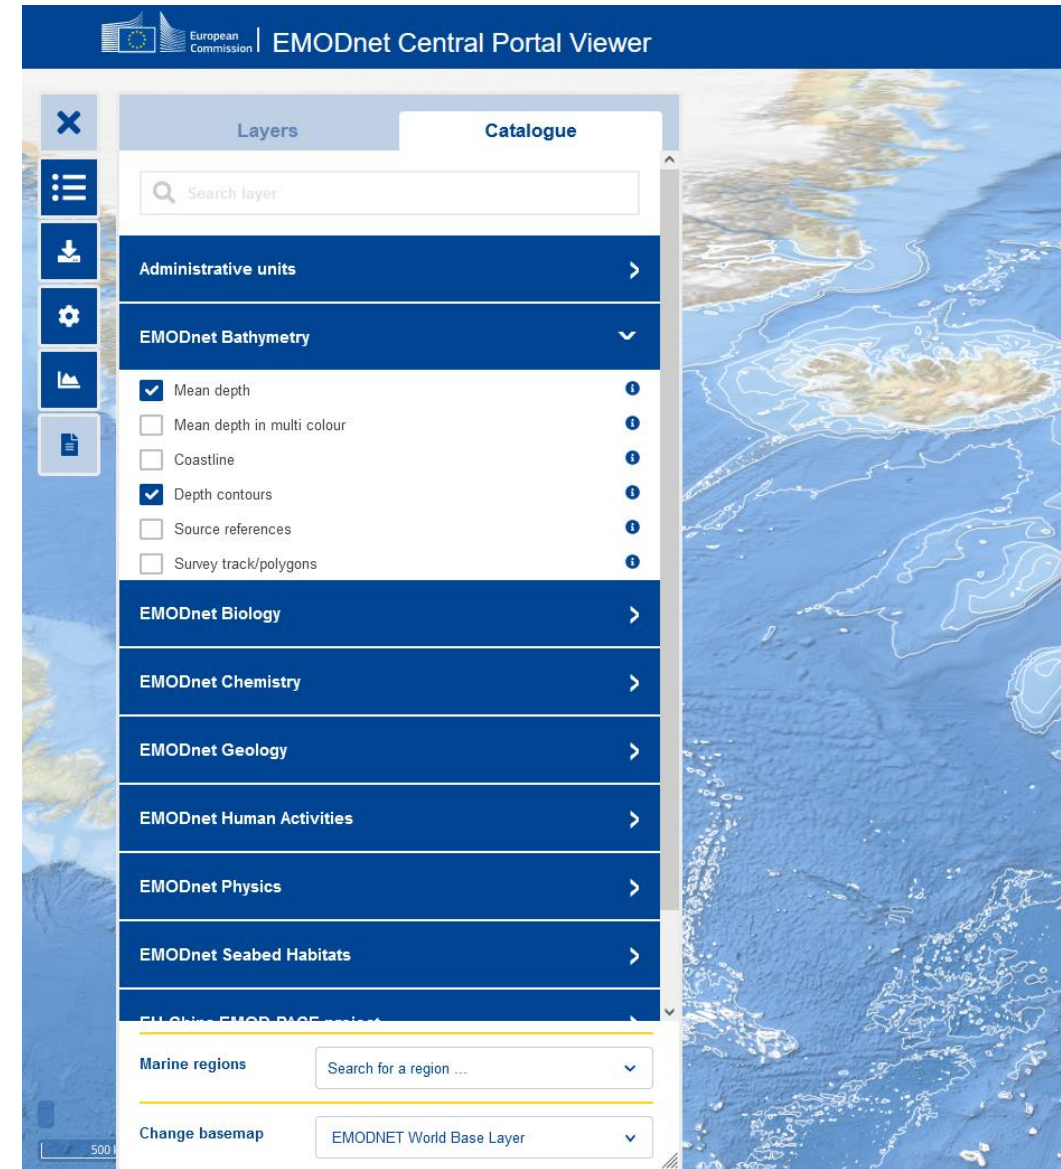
European Commission | EMODnet Central Portal Viewer

Layers

Catalogue

Search layer

Administrative units

EMODnet Bathymetry

Mean depth

Mean depth in multi colour

Coastline

Depth contours

Source references

Survey track/polygons

EMODnet Biology

EMODnet Chemistry

EMODnet Geology

EMODnet Human Activities

EMODnet Physics

EMODnet Seabed Habitats

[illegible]

Marine regions

Search for a region ...

Change basemap

EMODNET World Base Layer

500 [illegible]